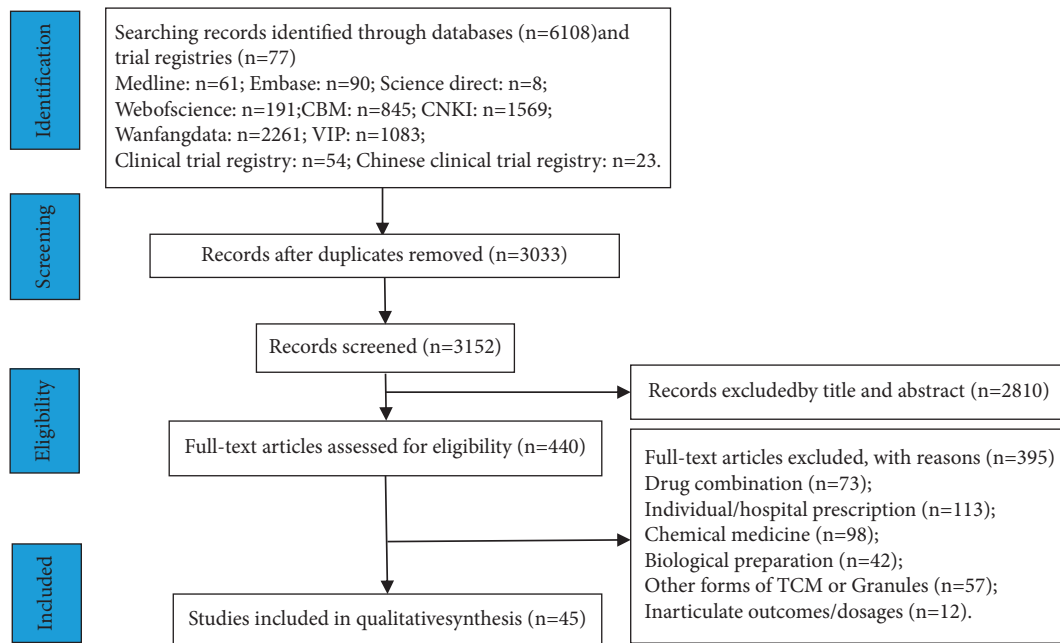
Identification

Searching records identified through databases (n=6108)and trial registries (n=77)
Medline: n=61; Embase: n=90; Science direct: n=8;
Webofscience: n=191;CBM: n=845; CNKI: n=1569;
Wanfangdata: n=2261; VIP: n=1083;
Clinical trial registry: n=54; Chinese clinical trial registry: n=23.

Screening

Records after duplicates removed (n=3033)

Records screened (n=3152)

Eligibility

Records excludedby title and abstract (n=2810)

Full-text articles assessed for eligibility (n=440)

Full-text articles excluded, with reasons (n=395)
Drug combination (n=73);
Individual/hospital prescription (n=113);
Chemical medicine (n=98);
Biological preparation (n=42);
Other forms of TCM or Granules (n=57);
Inarticulate outcomes/dosages (n=12).

Included

Studies included in qualitativesynthesis (n=45)